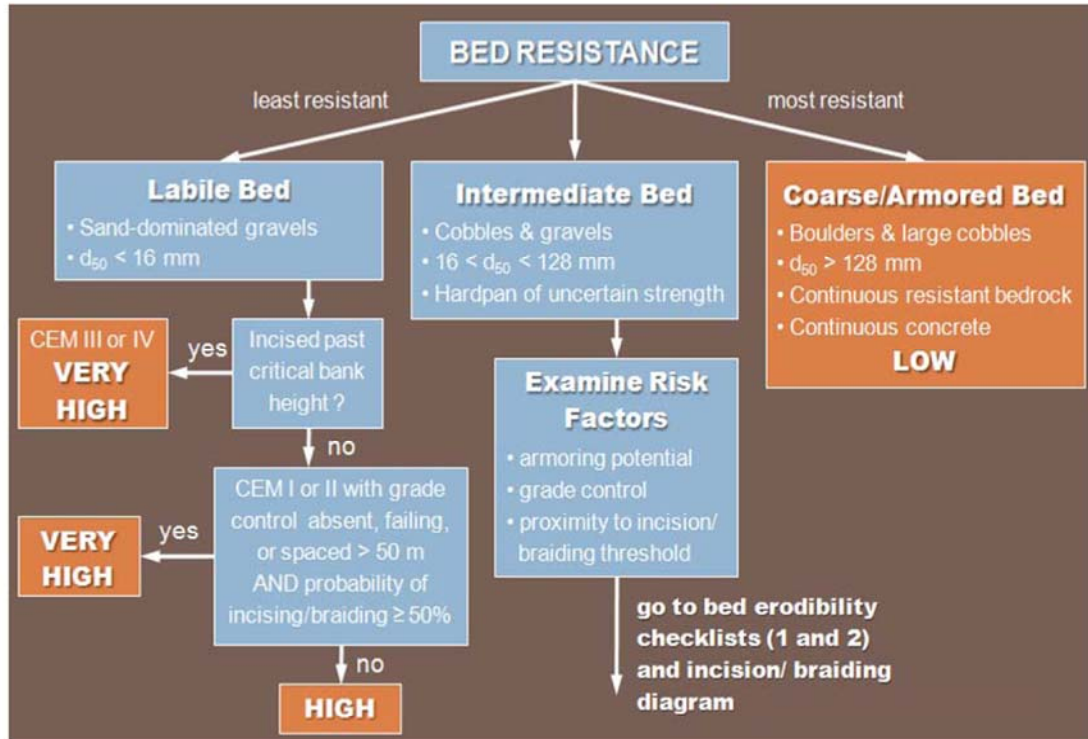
BED RESISTANCE

least resistant

most resistant

Labile Bed
• Sand-dominated gravels
• $d_{50}$ < 16 mm

Intermediate Bed
• Cobbles & gravels
• 16 < $d_{50}$ < 128 mm
• Hardpan of uncertain strength

Coarse/Armored Bed
• Boulders & large cobbles
• $d_{50}$ > 128 mm
• Continuous resistant bedrock
• Continuous concrete
LOW

CEM III or IV
VERY HIGH

yes

Incised past critical bank height ?

no

Examine Risk Factors
• armoring potential
• grade control
• proximity to incision/ braiding threshold

VERY HIGH

yes

CEM I or II with grade control absent, failing, or spaced > 50 m AND probability of incising/braiding ≥ 50%

no

HIGH

go to bed erodibility checklists (1 and 2) and incision/ braiding diagram